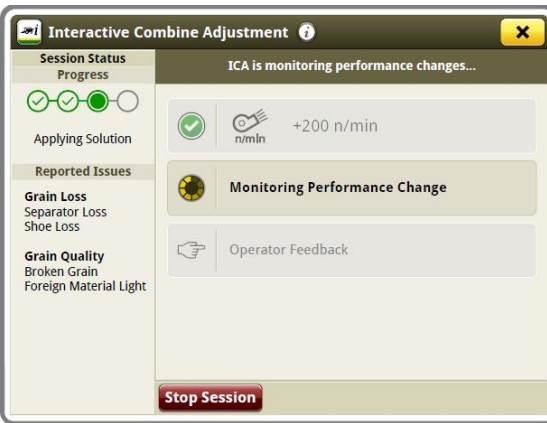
Interactive Combine Adjustment

Session Status
Progress

Applying Solution

Reported Issues

Grain Loss
Separator Loss
Shoe Loss

Grain Quality
Broken Grain
Foreign Material Light

ICA is monitoring performance changes...

n/min +200 n/min

Monitoring Performance Change

Operator Feedback

Stop Session